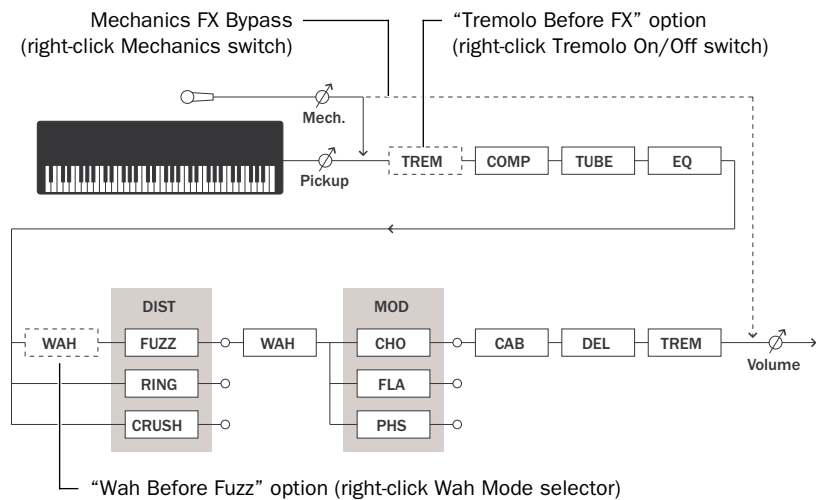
Mechanics FX Bypass
(right-click Mechanics switch)

“Tremolo Before FX” option
(right-click Tremolo On/Off switch)

Mech.

Pickup

TREM

COMP

TUBE

EQ

DIST

MOD

WAH

FUZZ

WAH

CHO

CAB

DEL

TREM

Volume

RING

FLA

CRUSH

PHS

“Wah Before Fuzz” option (right-click Wah Mode selector)